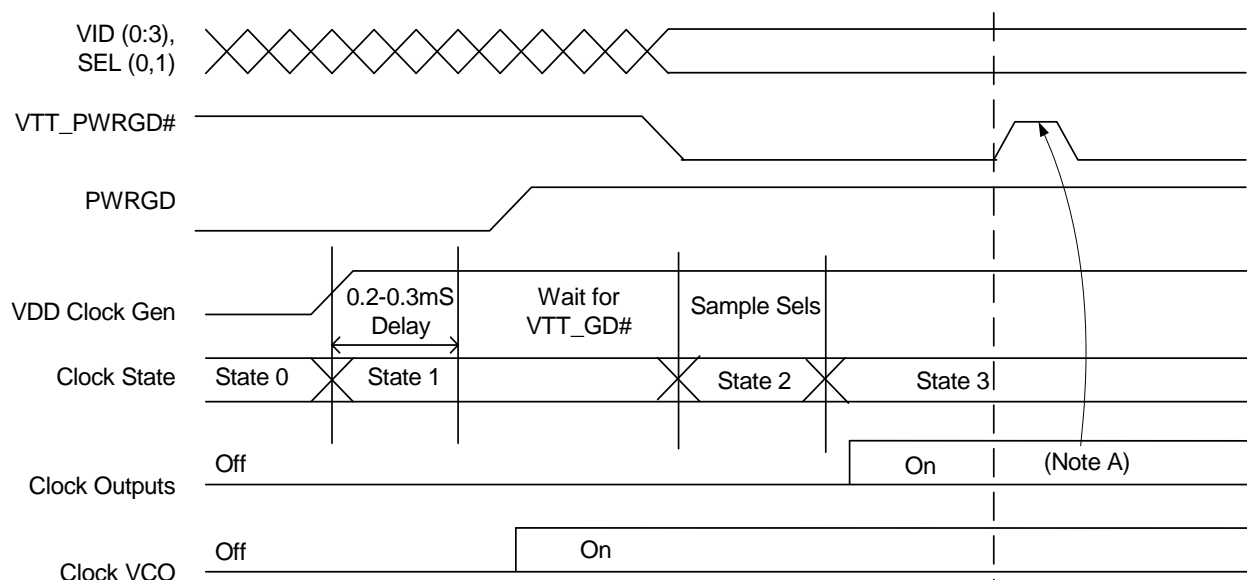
VID (0:3), SEL (0,1)

VTT_PWRGD#

PWRGD

VDD Clock Gen

0.2-0.3mS Delay

Wait for VTT_GD#

Sample Sels

Clock State

State 0

State 1

State 2

State 3

Off

On

(Note A)

Clock Outputs

Off

On

Clock VCO